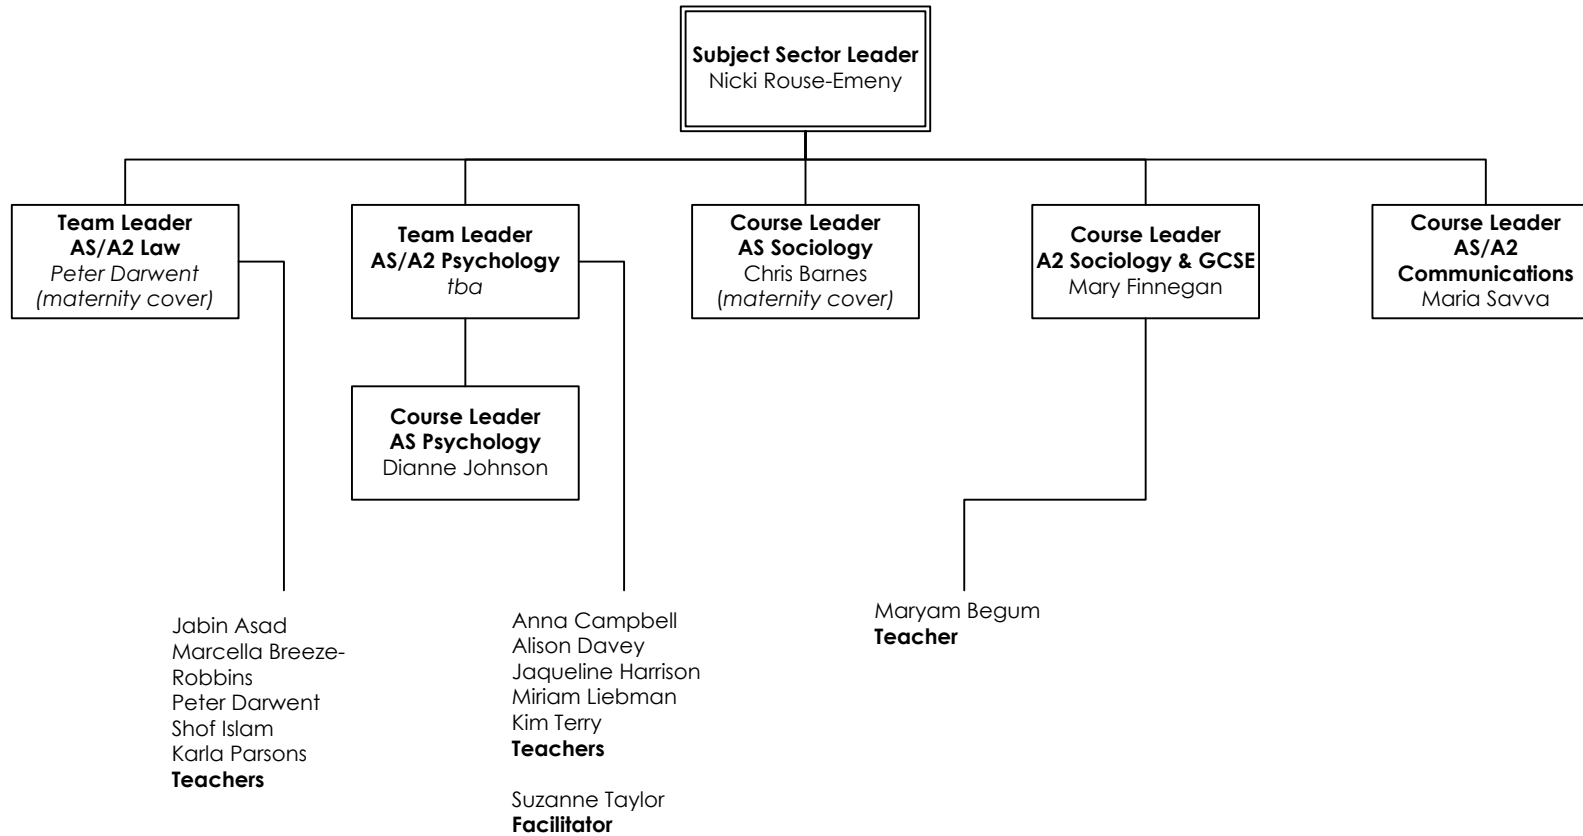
**Subject Sector Leader**
Nicki Rouse-Emeny

**Team Leader**
**AS/A2 Law**
*Peter Darwent*
*(maternity cover)*

**Team Leader**
**AS/A2 Psychology**
*tba*

**Course Leader**
**AS Sociology**
Chris Barnes
(*maternity cover)*

**Course Leader**
**A2 Sociology & GCSE**
Mary Finnegan

**Course Leader**
**AS/A2**
**Communications**
Maria Savva

**Course Leader**
**AS Psychology**
Dianne Johnson

Jabin Asad
Marcella Breeze-Robbins
Peter Darwent
Shof Islam
Karla Parsons
**Teachers**

Anna Campbell
Alison Davey
Jaqueline Harrison
Miriam Liebman
Kim Terry
**Teachers**

Suzanne Taylor
**Facilitator**

Maryam Begum
**Teacher**